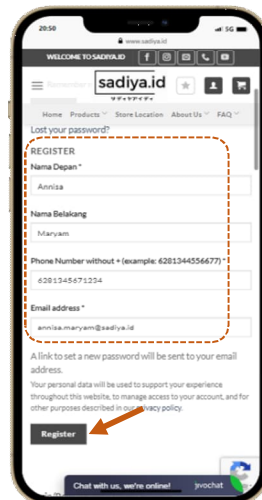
20:50

www.sadiya.id

5G

WELCOME TO SADIYA.ID

Remember

sadiya.id

サディヤアイディ

Home Products Store Location About Us FAQ

Lost your password?

REGISTER

Nama Depan *

Annisa

Nama Belakang

Maryam

Phone Number without + (example: 6281344556677) *

6281345671234

Email address *

annisa.maryam@sadiya.id

A link to set a new password will be sent to your email address.

Your personal data will be used to support your experience throughout this website, to manage access to your account, and for other purposes described in our privacy policy.

Register

Chat with us, we're online!

jivochat